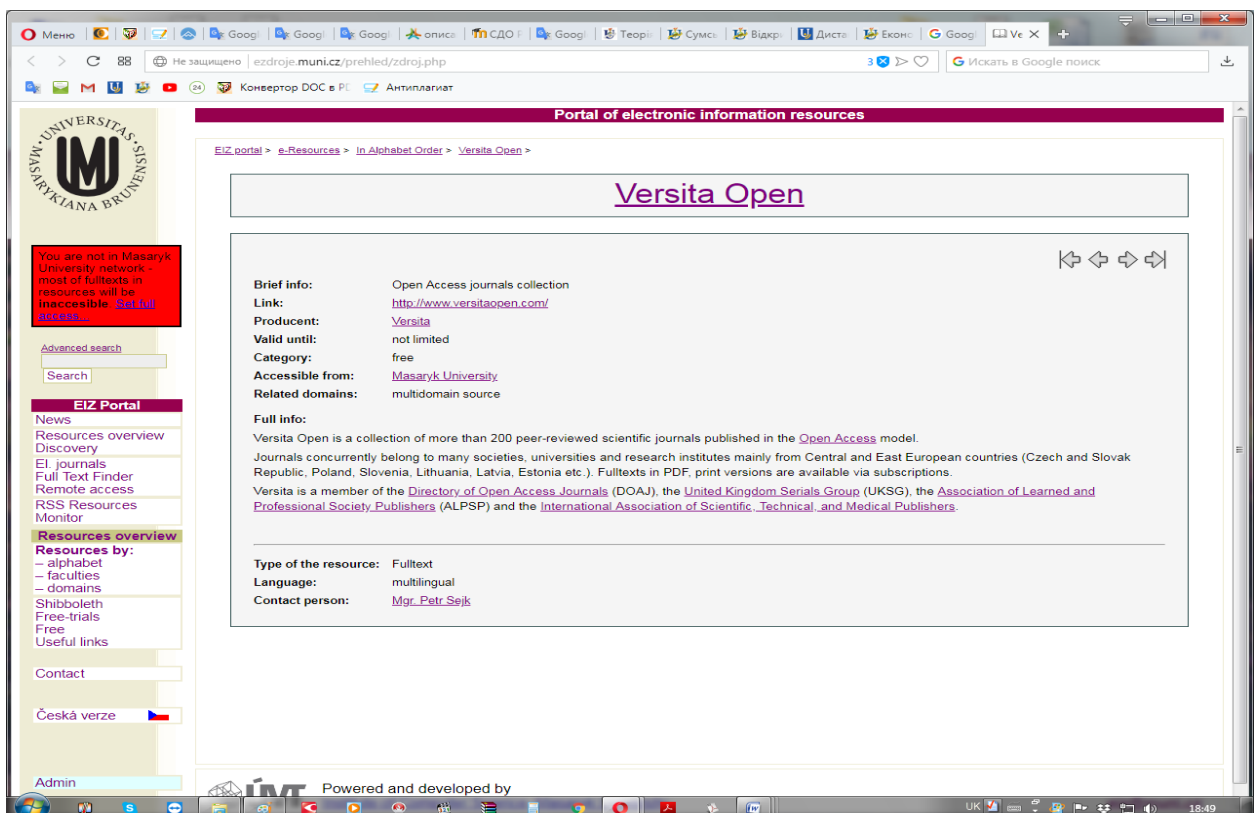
Меню | Googl | Googl | Googl | описа | СДО | Googl | Теорі | Сумсь | Відкр | Диста | Еконо | Googl | Ve

Не защищено | ezdroje.muni.cz/prehled/zdroj.php

Искать в Google поиск

Конвертор DOC в PI | Антиплагиат

UNIVERSITAS MASARYKIANA BRUNENSIS

You are not in Masaryk University network - most of fulltexts in resources will be inaccessible. Set full access...

Advanced search

Search

EIZ Portal
News
Resources overview
Discovery
El. journals
Full Text Finder
Remote access
RSS Resources
Monitor
Resources overview
Resources by:
– alphabet
– faculties
– domains
Shibboleth
Free-trials
Free
Useful links
Contact
Česká verze
Admin

Portal of electronic information resources

EIZ portal > e-Resources > In Alphabet Order > Versita Open >

Versita Open

Brief info: Open Access journals collection
Link: http://www.versitaopen.com/
Producent: Versita
Valid until: not limited
Category: free
Accessible from: Masaryk University
Related domains: multidomain source

Full info:
Versita Open is a collection of more than 200 peer-reviewed scientific journals published in the Open Access model.

Journals concurrently belong to many societies, universities and research institutes mainly from Central and East European countries (Czech and Slovak Republic, Poland, Slovenia, Lithuania, Latvia, Estonia etc.). Fulltexts in PDF, print versions are available via subscriptions.

Versita is a member of the Directory of Open Access Journals (DOAJ), the United Kingdom Serials Group (UKSG), the Association of Learned and Professional Society Publishers (ALPSP) and the International Association of Scientific, Technical, and Medical Publishers.

Type of the resource: Fulltext
Language: multilingual
Contact person: Mgr. Petr Sejk

ÚVT Powered and developed by

UK 18:49